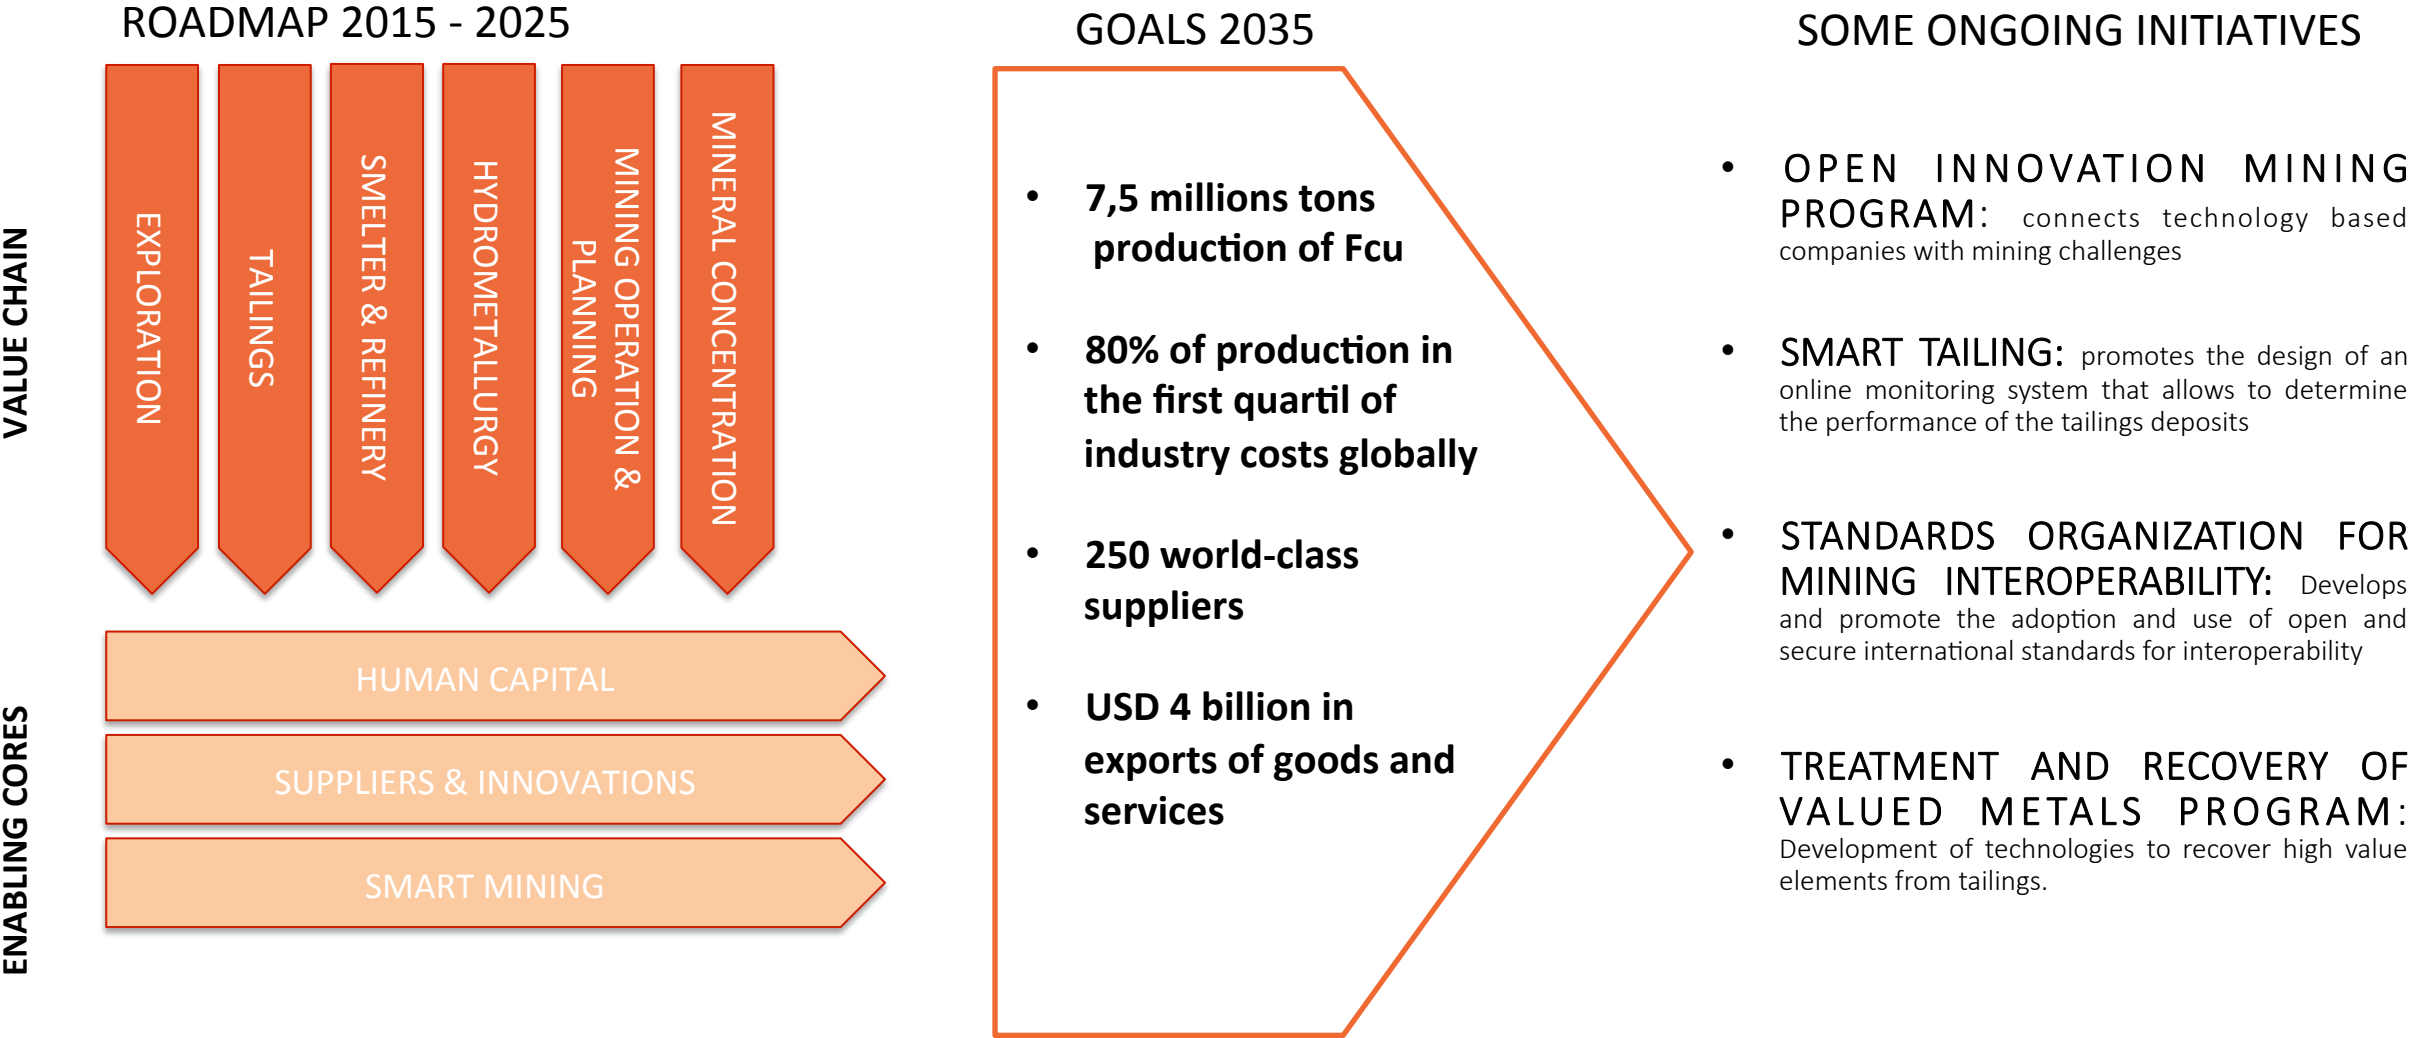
ROADMAP 2015 - 2025

VALUE CHAIN

EXPLORATION

TAILINGS

SMELTER & REFINERY

HYDROMETALLURGY

MINING OPERATION & PLANNING

MINERAL CONCENTRATION

ENABLING CORES

HUMAN CAPITAL

SUPPLIERS & INNOVATIONS

SMART MINING

GOALS 2035

• 7,5 millions tons production of Fcu

• 80% of production in the first quartil of industry costs globally

• 250 world-class suppliers

• USD 4 billion in exports of goods and services

SOME ONGOING INITIATIVES

• OPEN INNOVATION MINING PROGRAM: connects technology based companies with mining challenges

• SMART TAILING: promotes the design of an online monitoring system that allows to determine the performance of the tailings deposits

• STANDARDS ORGANIZATION FOR MINING INTEROPERABILITY: Develops and promote the adoption and use of open and secure international standards for interoperability

• TREATMENT AND RECOVERY OF VALUED METALS PROGRAM: Development of technologies to recover high value elements from tailings.